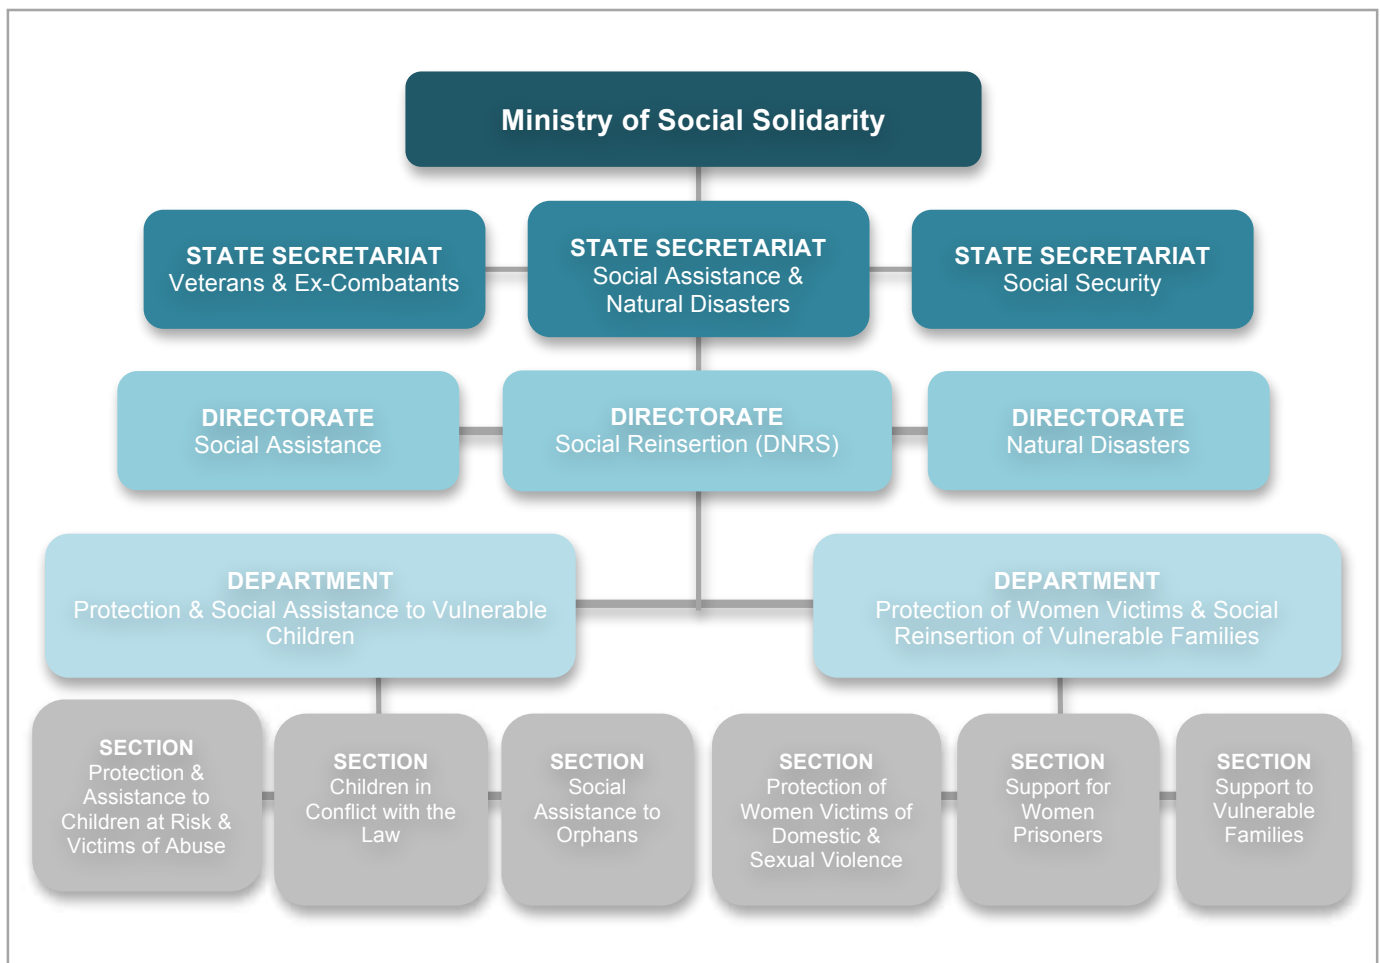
Ministry of Social Solidarity

STATE SECRETARIAT
Veterans & Ex-Combatants

STATE SECRETARIAT
Social Assistance & Natural Disasters

STATE SECRETARIAT
Social Security

DIRECTORATE
Social Assistance

DIRECTORATE
Social Reinsertion (DNRS)

DIRECTORATE
Natural Disasters

DEPARTMENT
Protection & Social Assistance to Vulnerable Children

DEPARTMENT
Protection of Women Victims & Social Reinsertion of Vulnerable Families

SECTION
Protection & Assistance to Children at Risk & Victims of Abuse

SECTION
Children in Conflict with the Law

SECTION
Social Assistance to Orphans

SECTION
Protection of Women Victims of Domestic & Sexual Violence

SECTION
Support for Women Prisoners

SECTION
Support to Vulnerable Families